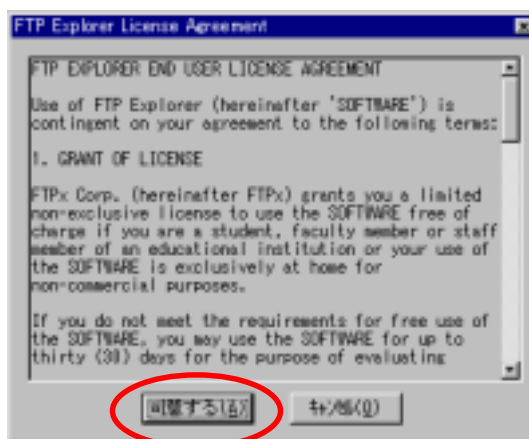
FTP Explorer License Agreement

×

FTP EXPLORER END USER LICENSE AGREEMENT

Use of FTP Explorer (hereinafter 'SOFTWARE') is contingent on your agreement to the following terms:

1. GRANT OF LICENSE

FTPx Corp. (hereinafter FTPx) grants you a limited non-exclusive license to use the SOFTWARE free of charge if you are a student, faculty member or staff member of an educational institution or your use of the SOFTWARE is exclusively at home for non-commercial purposes.

If you do not meet the requirements for free use of the SOFTWARE, you may use the SOFTWARE for up to thirty (30) days for the purpose of evaluating

同意する(A)

ｷｬﾝｾﾙ(C)